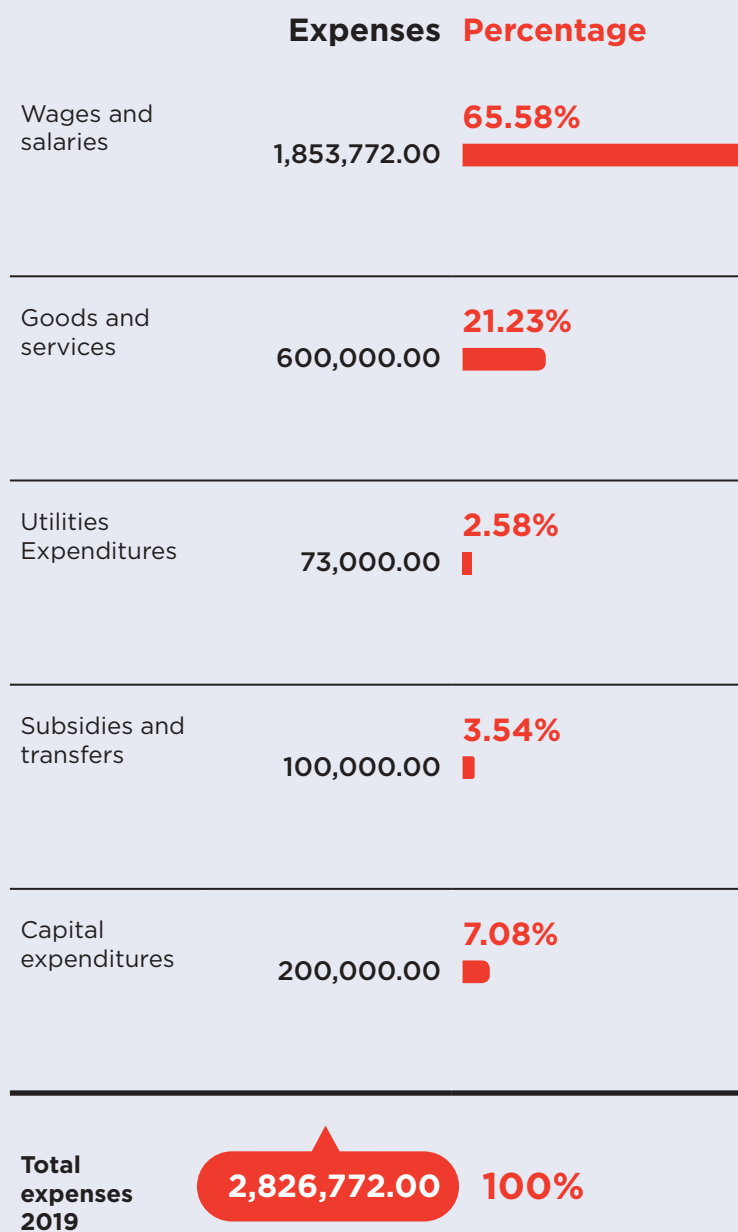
| | Expenses | Percentage |
|---|---|---|
| Wages and salaries | 1,853,772.00 | 65.58% |
| Goods and services | 600,000.00 | 21.23% |
| Utilities Expenditures | 73,000.00 | 2.58% |
| Subsidies and transfers | 100,000.00 | 3.54% |
| Capital expenditures | 200,000.00 | 7.08% |
| Total expenses 2019 | 2,826,772.00 | 100% |